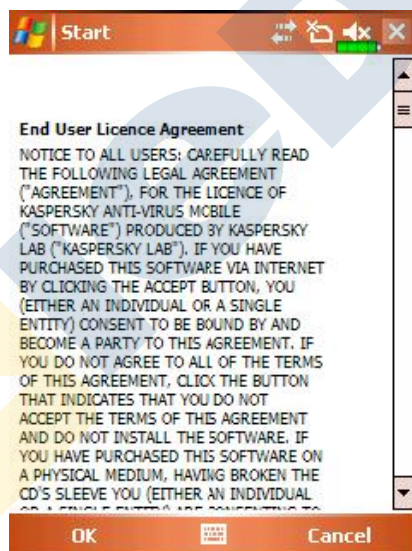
Start

End User Licence Agreement

NOTICE TO ALL USERS: CAREFULLY READ THE FOLLOWING LEGAL AGREEMENT ("AGREEMENT"). FOR THE LICENCE OF KASPERSKY ANTI-VIRUS MOBILE ("SOFTWARE") PRODUCED BY KASPERSKY LAB ("KASPERSKY LAB"). IF YOU HAVE PURCHASED THIS SOFTWARE VIA INTERNET BY CLICKING THE ACCEPT BUTTON, YOU (EITHER AN INDIVIDUAL OR A SINGLE ENTITY) CONSENT TO BE BOUND BY AND BECOME A PARTY TO THIS AGREEMENT. IF YOU DO NOT AGREE TO ALL OF THE TERMS OF THIS AGREEMENT, CLICK THE BUTTON THAT INDICATES THAT YOU DO NOT ACCEPT THE TERMS OF THIS AGREEMENT AND DO NOT INSTALL THE SOFTWARE. IF YOU HAVE PURCHASED THIS SOFTWARE ON A PHYSICAL MEDIUM, HAVING BROKEN THE CD'S SLEEVE YOU (EITHER AN INDIVIDUAL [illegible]

OK Cancel